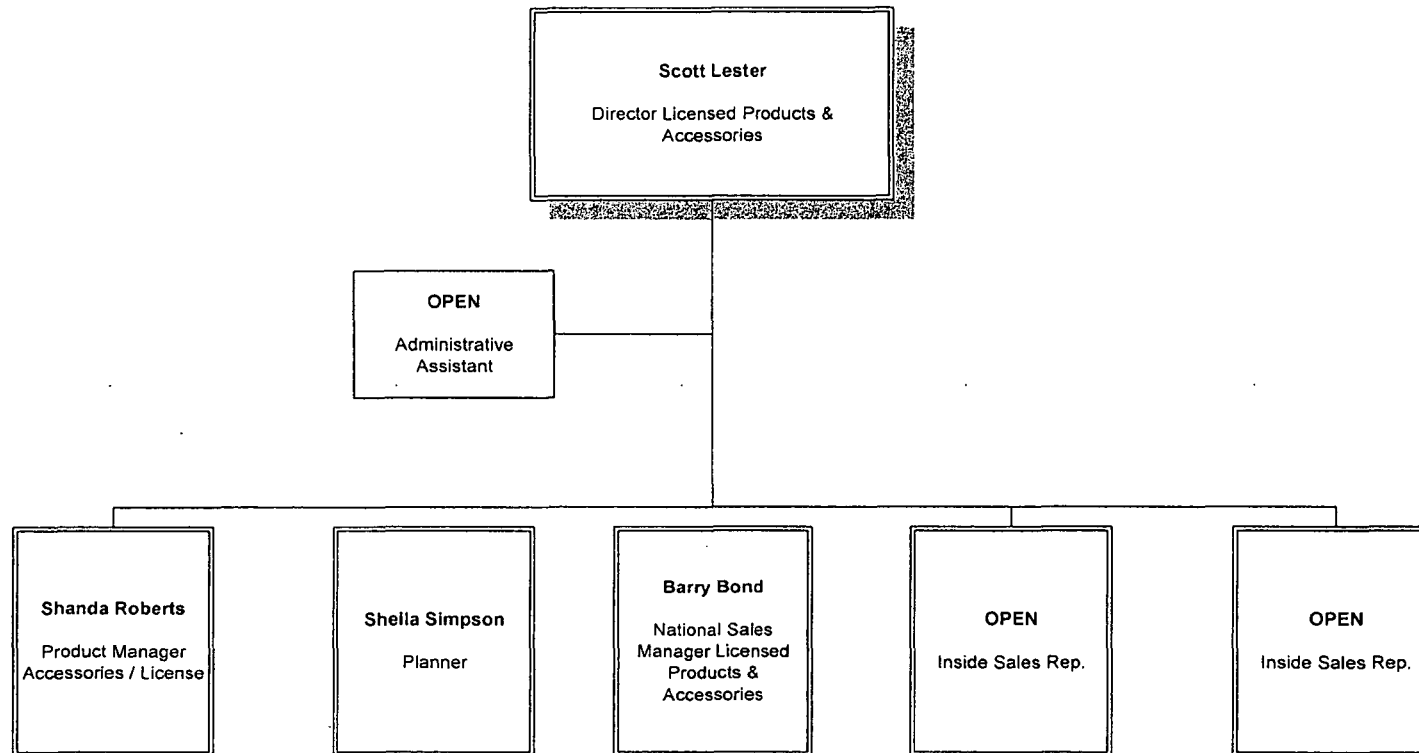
Scott Lester

Director Licensed Products & Accessories

OPEN

Administrative Assistant

Shanda Roberts

Product Manager Accessories / License

Sheila Simpson

Planner

Barry Bond

National Sales Manager Licensed Products & Accessories

OPEN

Inside Sales Rep.

OPEN

Inside Sales Rep.